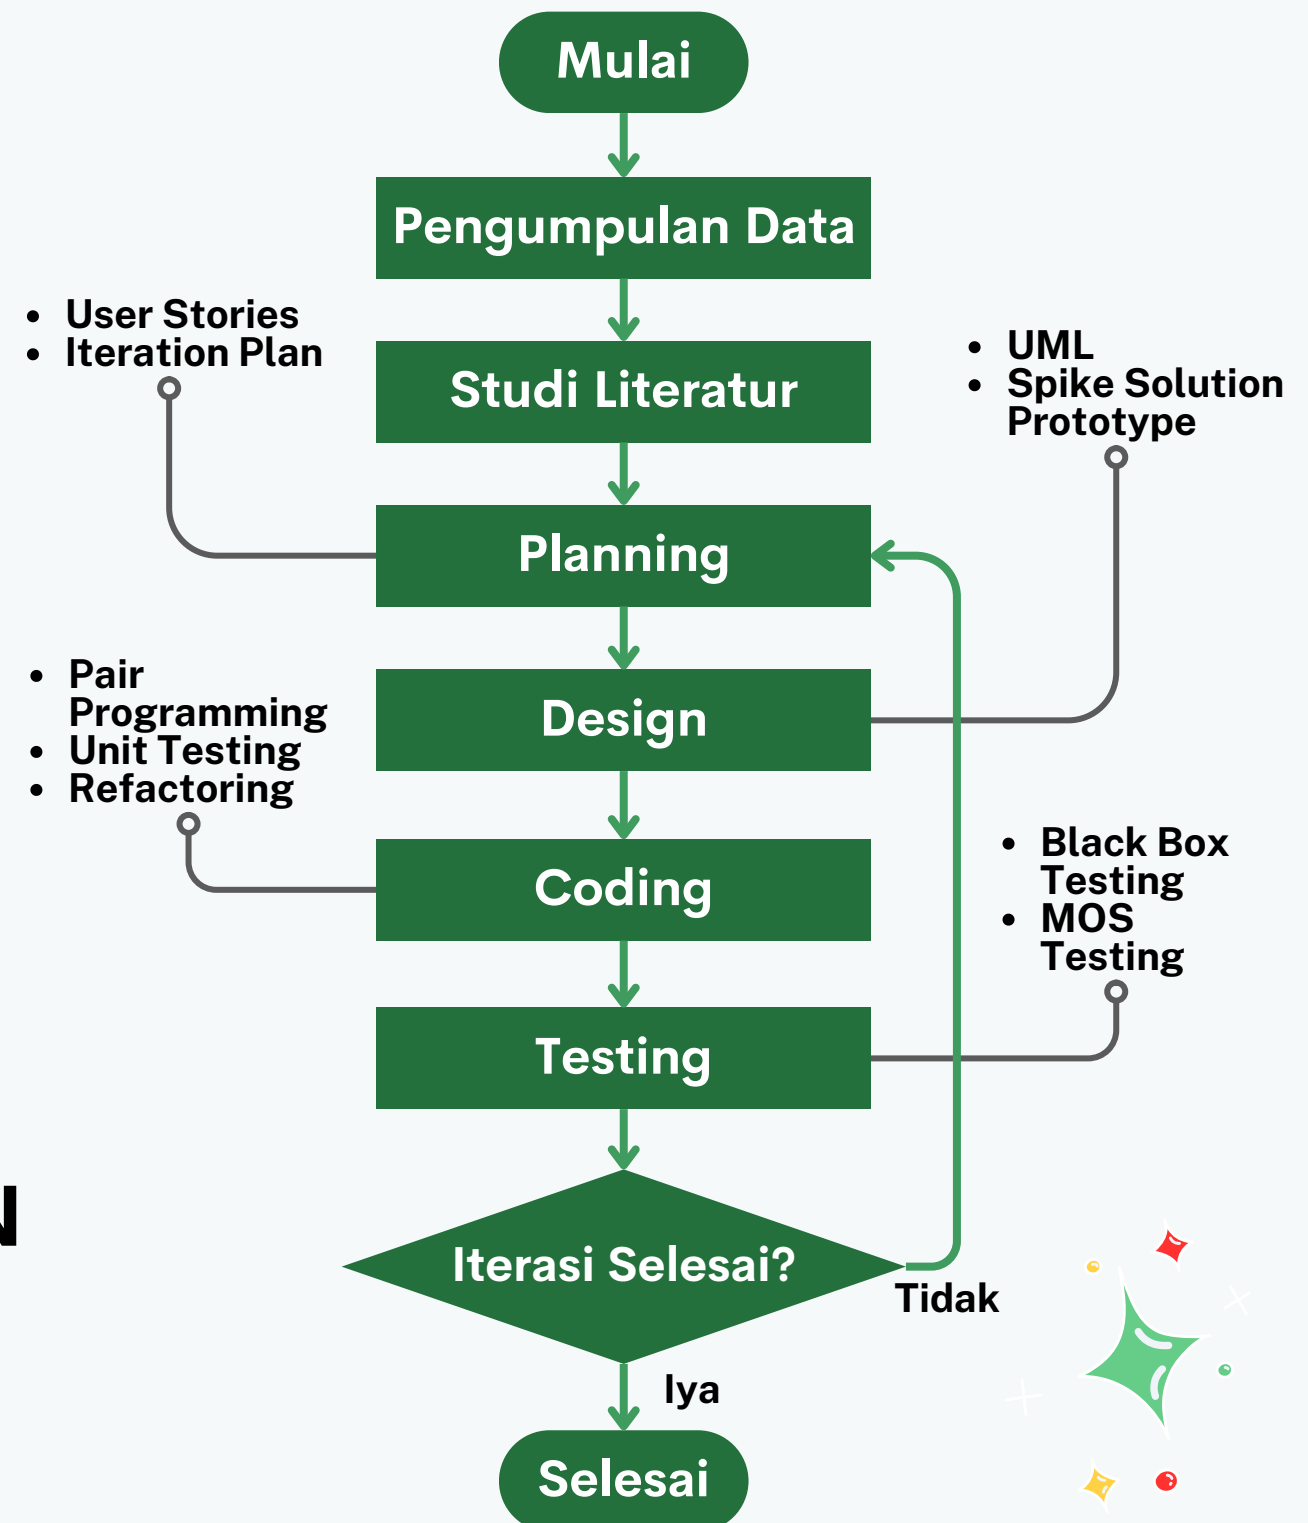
Mulai

Pengumpulan Data

- User Stories
- Iteration Plan

Studi Literatur

- UML
- Spike Solution Prototype

Planning

- Pair Programming
- Unit Testing
- Refactoring

Design

Coding

- Black Box Testing
- MOS Testing

Testing

N

Iterasi Selesai?

Tidak

Iya

Selesai